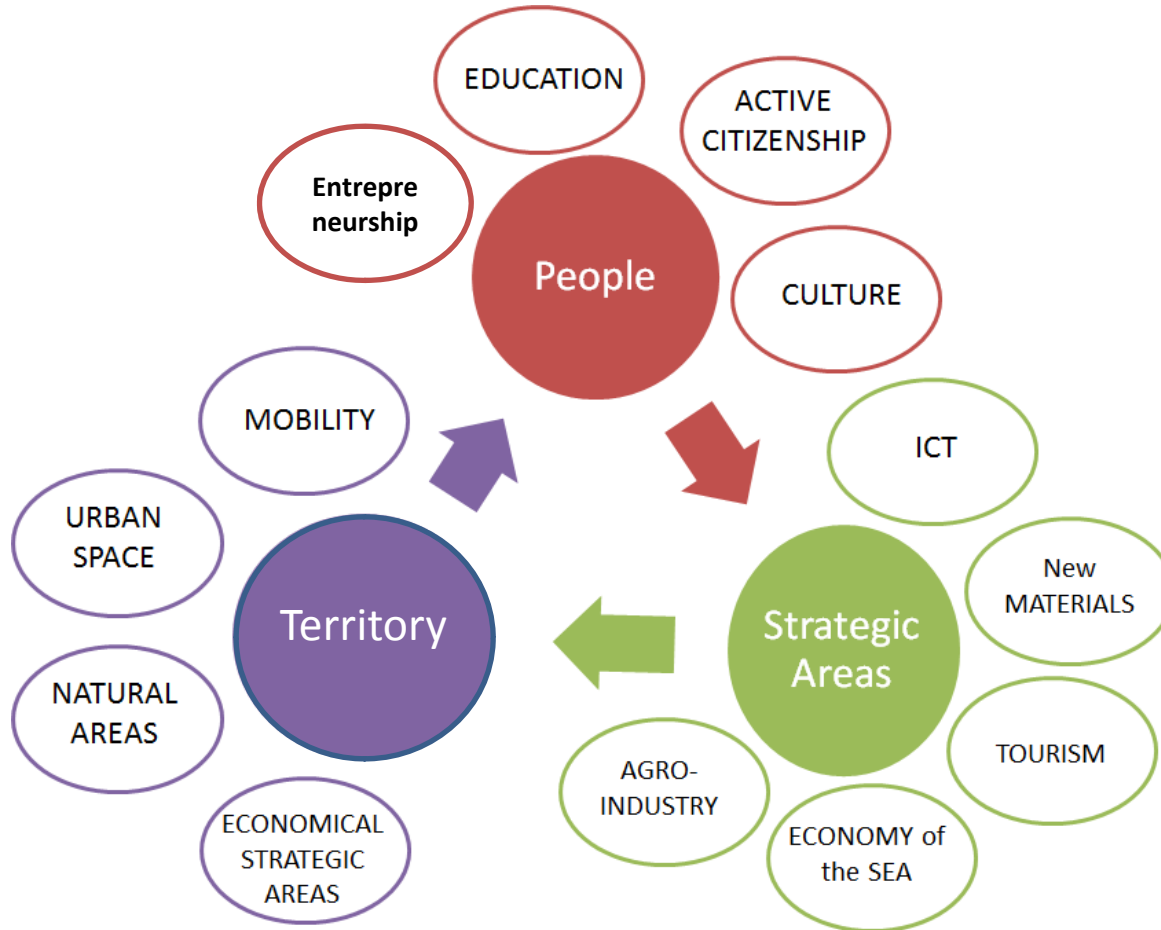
EDUCATION

ACTIVE CITIZENSHIP

Entrepreneurship

People

CULTURE

MOBILITY

ICT

URBAN SPACE

Territory

New MATERIALS

Strategic Areas

NATURAL AREAS

TOURISM

AGRO-INDUSTRY

ECONOMICAL STRATEGIC AREAS

ECONOMY of the SEA